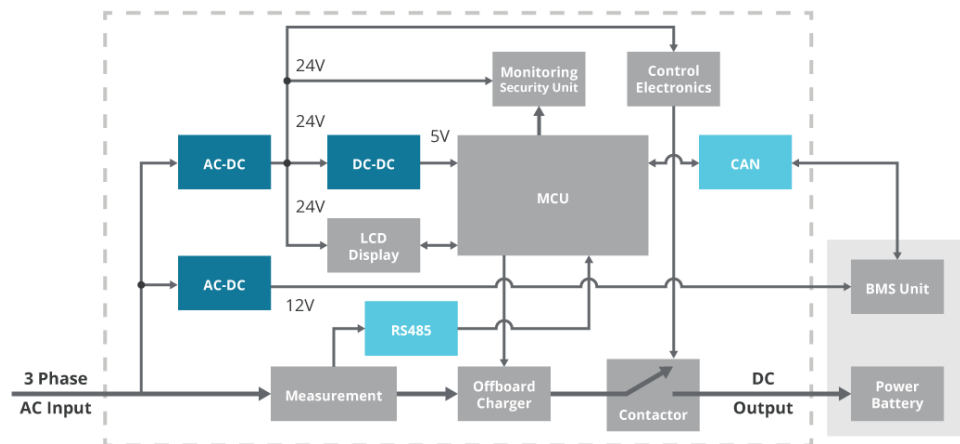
24V

Monitoring Security Unit

Control Electronics

24V

5V

AC-DC

DC-DC

MCU

CAN

24V

LCD Display

AC-DC

BMS Unit

12V

RS485

3 Phase AC Input

Measurement

Offboard Charger

Contactor

DC Output

Power Battery